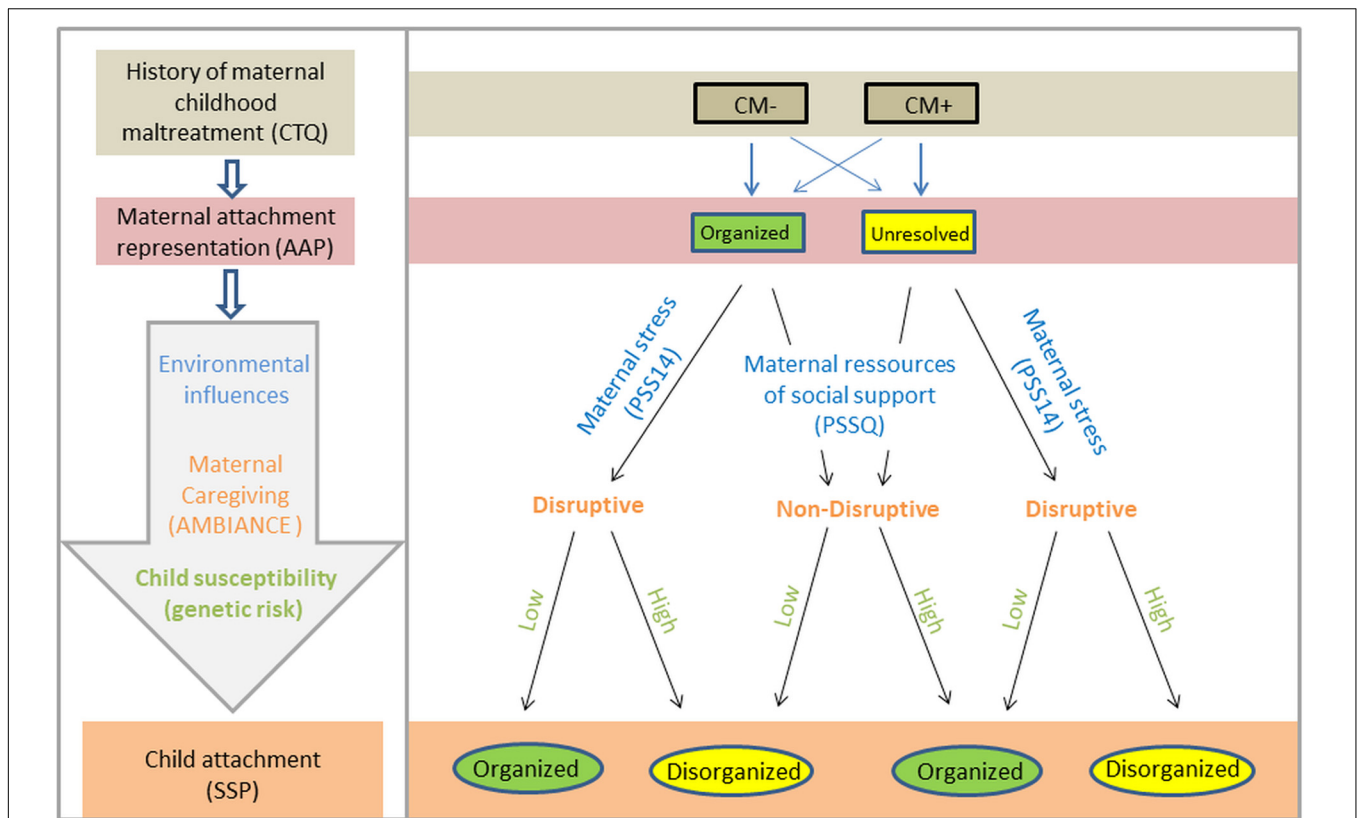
History of maternal childhood maltreatment (CTQ)

Maternal attachment representation (AAP)

Environmental influences

Maternal Caregiving (AMBIANCE )

Child susceptibility (genetic risk)

Child attachment (SSP)

CM-

CM+

Organized

Unresolved

Maternal stress (PSS14)

Maternal ressources of social support (PSSQ)

Maternal stress (PSS14)

Disruptive

Non-Disruptive

Disruptive

Low

High

Low

High

Low

High

Organized

Disorganized

Organized

Disorganized